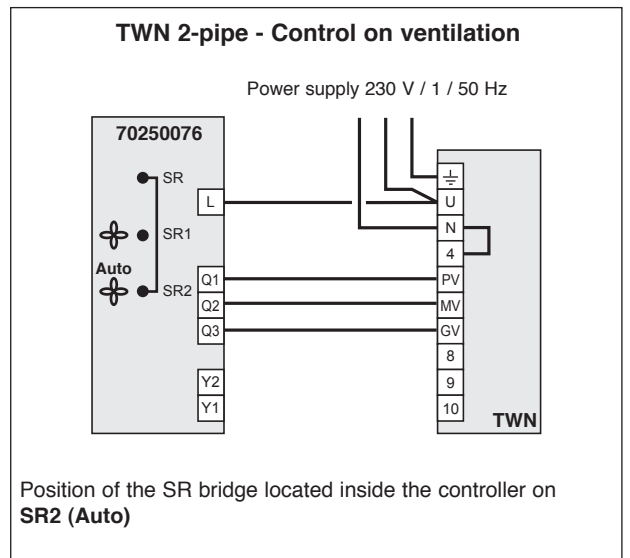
TWN 2-pipe - Control on ventilation

Power supply 230 V / 1 / 50 Hz

70250076

SR

L

SR1

Auto

SR2

Q1

Q2

Q3

Y2

Y1

⏚

U

N

4

PV

MV

GV

8

9

10

TWN

Position of the SR bridge located inside the controller on **SR2 (Auto)**